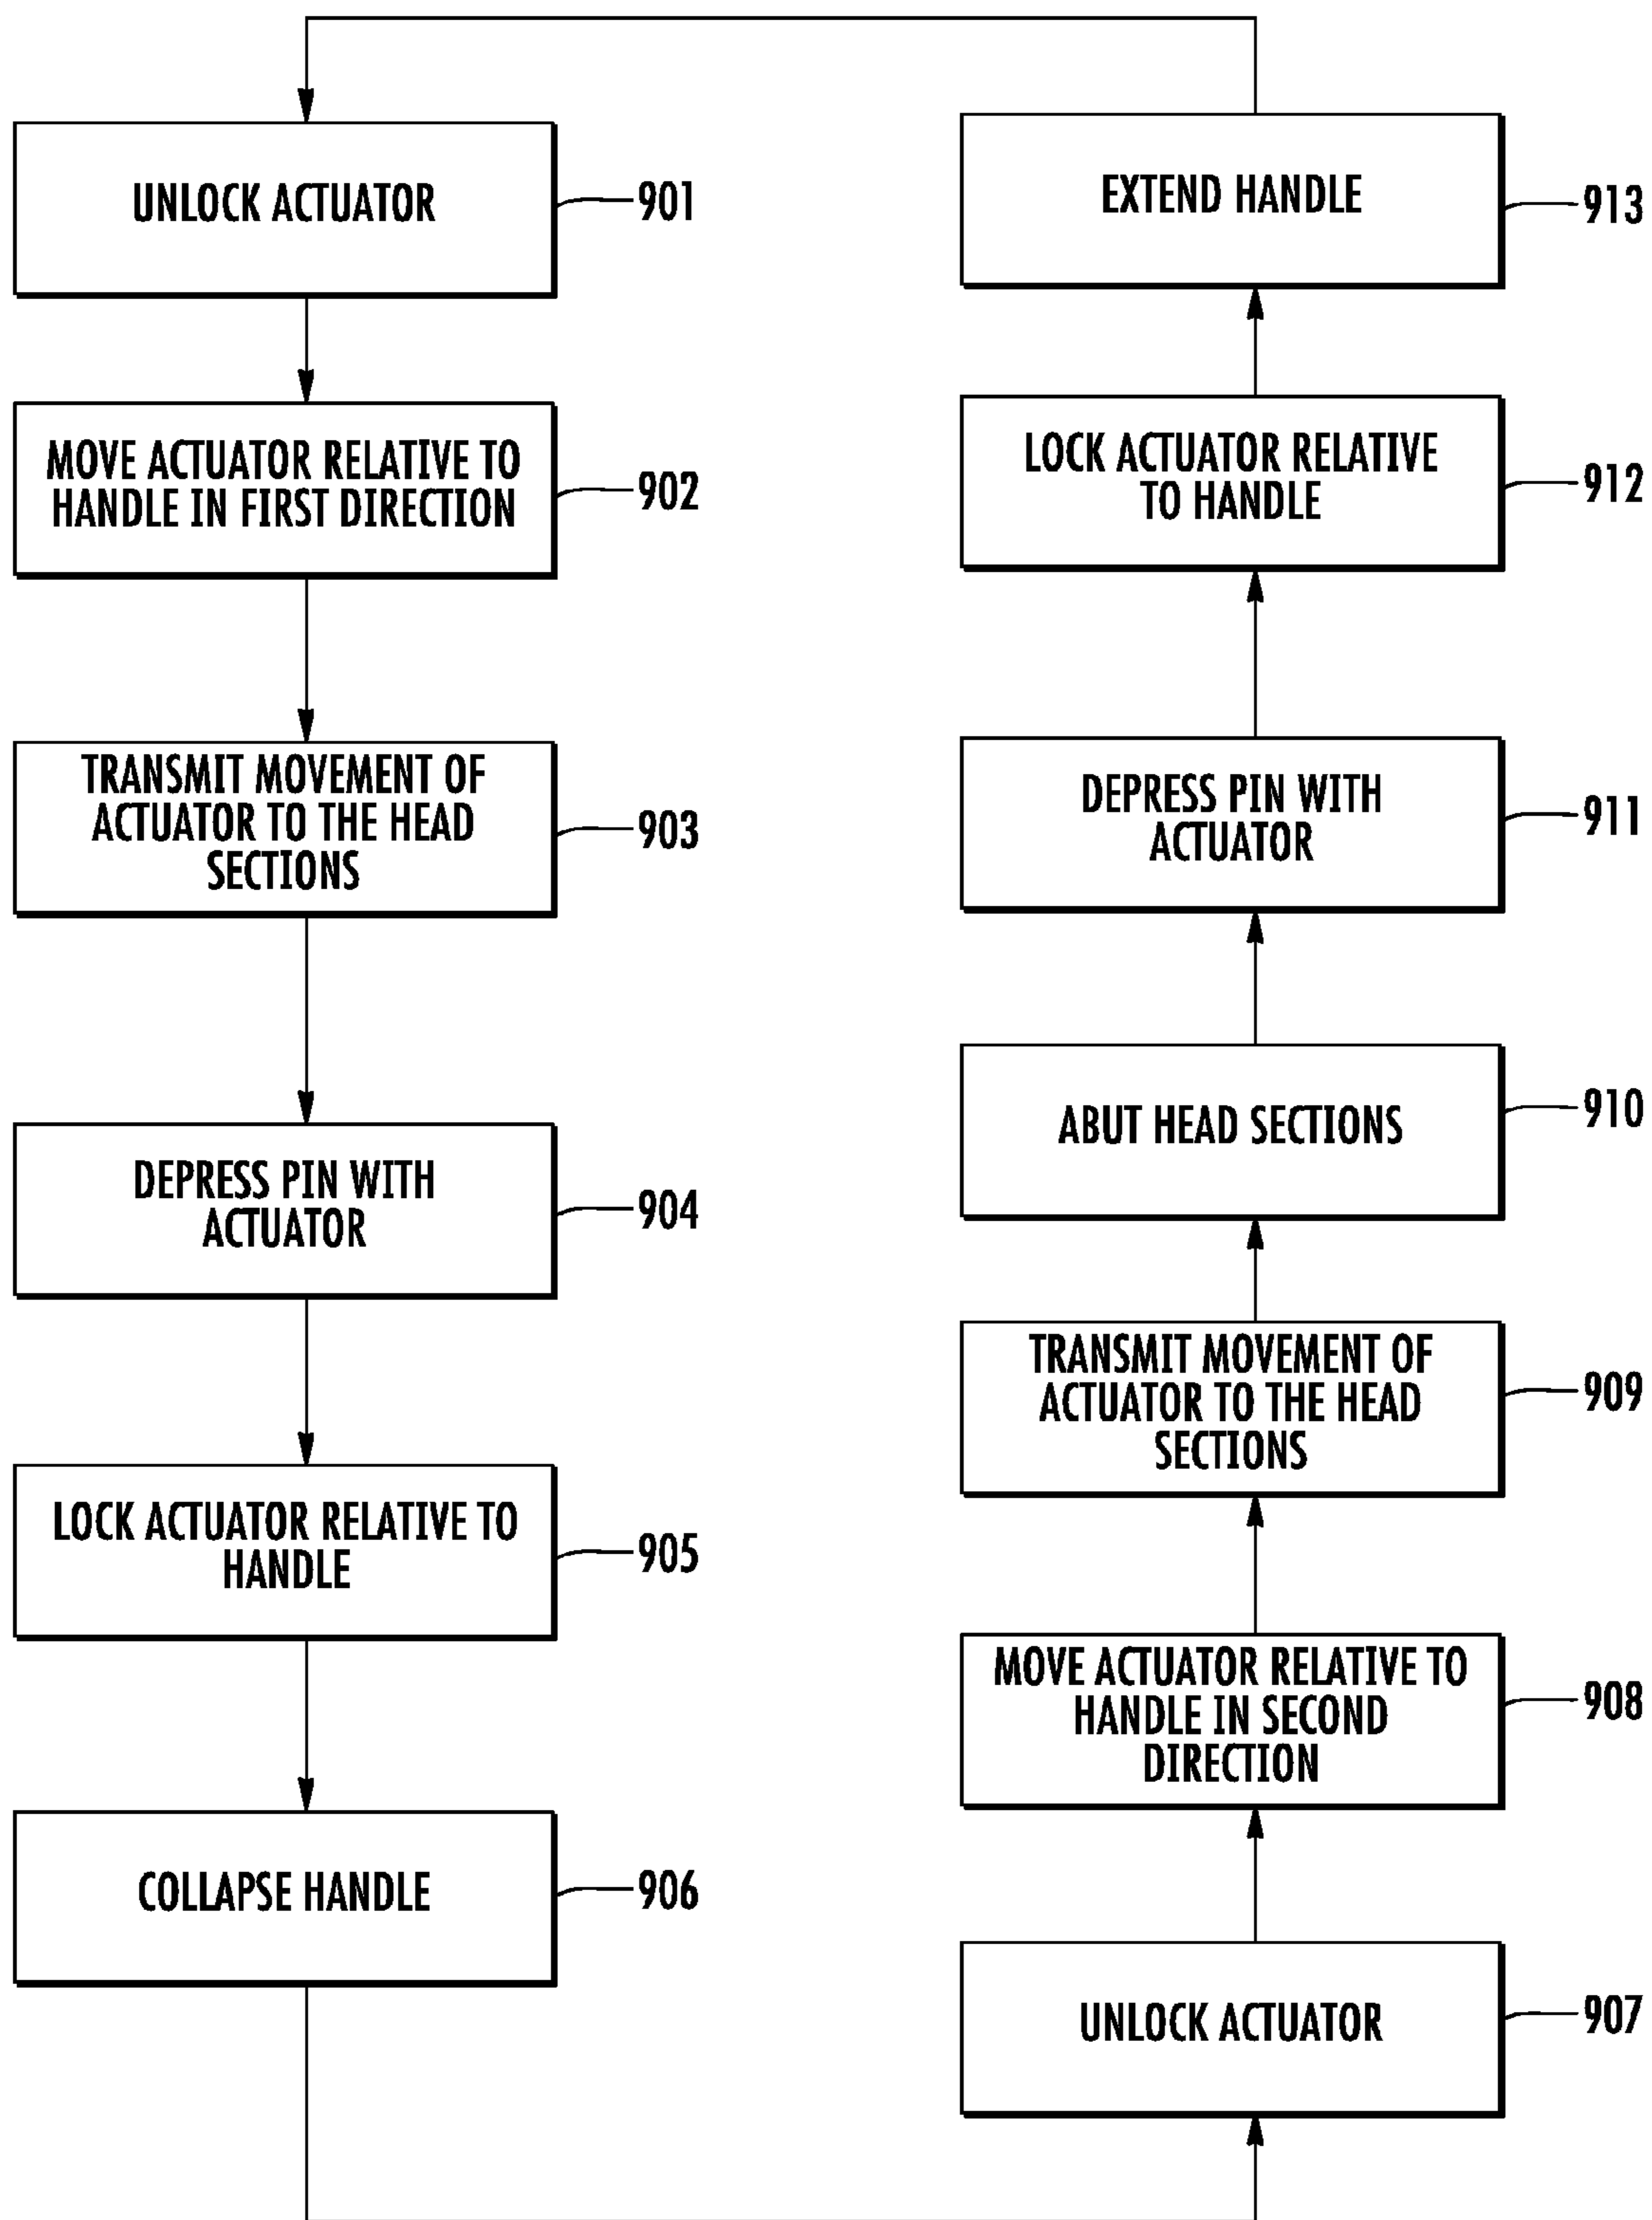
UNLOCK ACTUATOR
901

MOVE ACTUATOR RELATIVE TO HANDLE IN FIRST DIRECTION
902

TRANSMIT MOVEMENT OF ACTUATOR TO THE HEAD SECTIONS
903

DEPRESS PIN WITH ACTUATOR
904

LOCK ACTUATOR RELATIVE TO HANDLE
905

COLLAPSE HANDLE
906

UNLOCK ACTUATOR
907

MOVE ACTUATOR RELATIVE TO HANDLE IN SECOND DIRECTION
908

TRANSMIT MOVEMENT OF ACTUATOR TO THE HEAD SECTIONS
909

ABUT HEAD SECTIONS
910

DEPRESS PIN WITH ACTUATOR
911

LOCK ACTUATOR RELATIVE TO HANDLE
912

EXTEND HANDLE
913